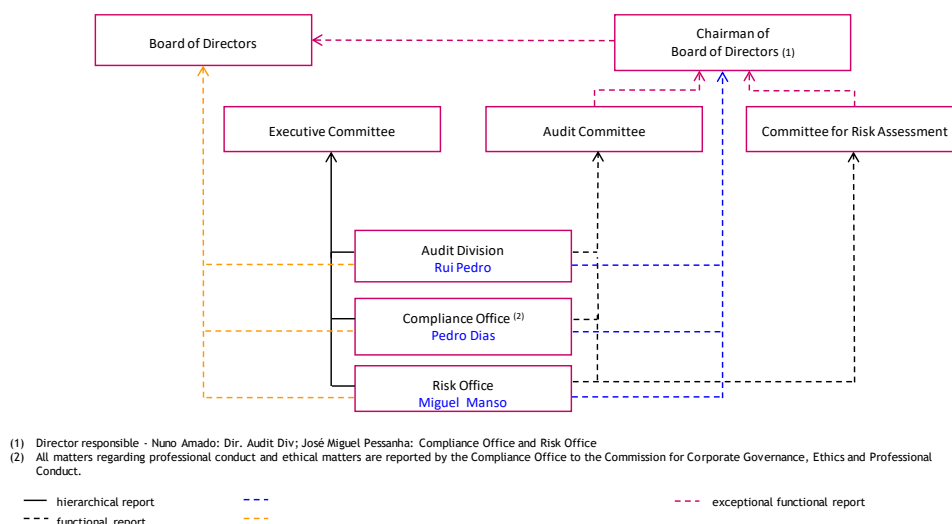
Board of Directors

Chairman of Board of Directors (1)

Executive Committee

Audit Committee

Committee for Risk Assessment

Audit Division
Rui Pedro

Compliance Office (2)
Pedro Dias

Risk Office
Miguel Manso

(1) Director responsible - Nuno Amado: Dir. Audit Div; José Miguel Pessanha: Compliance Office and Risk Office
(2) All matters regarding professional conduct and ethical matters are reported by the Compliance Office to the Commission for Corporate Governance, Ethics and Professional Conduct.

hierarchical report

functional report

exceptional functional report